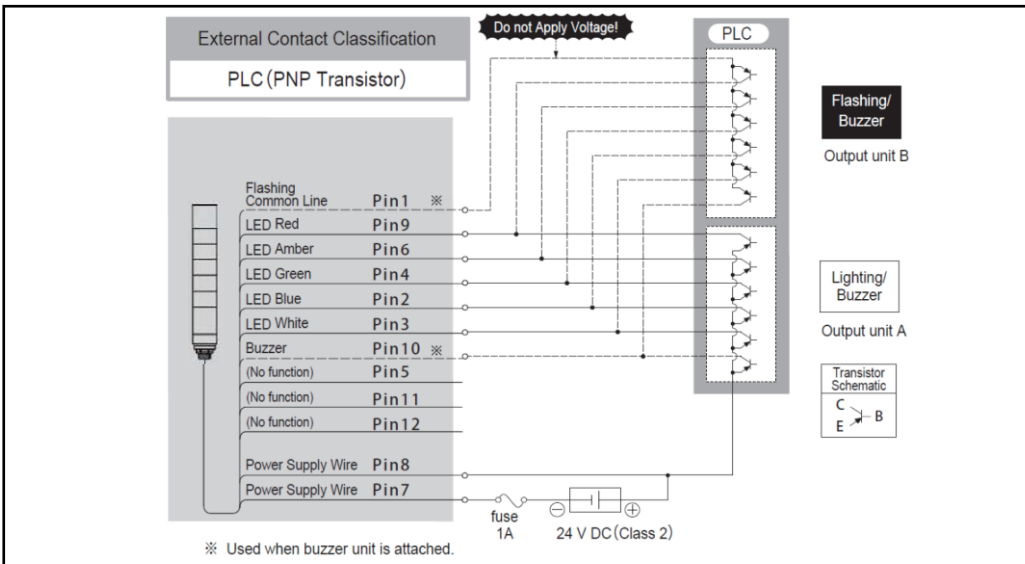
External Contact Classification

PLC (PNP Transistor)

Do not Apply Voltage!

PLC

Flashing/ Buzzer

Output unit B

Flashing Common Line Pin1 ※

LED Red Pin9

LED Amber Pin6

LED Green Pin4

LED Blue Pin2

LED White Pin3

Buzzer Pin10 ※

(No function) Pin5

(No function) Pin11

(No function) Pin12

Power Supply Wire Pin8

Power Supply Wire Pin7

Lighting/ Buzzer

Output unit A

Transistor Schematic

C

B

E

fuse 1A

24 V DC (Class 2)

※ Used when buzzer unit is attached.